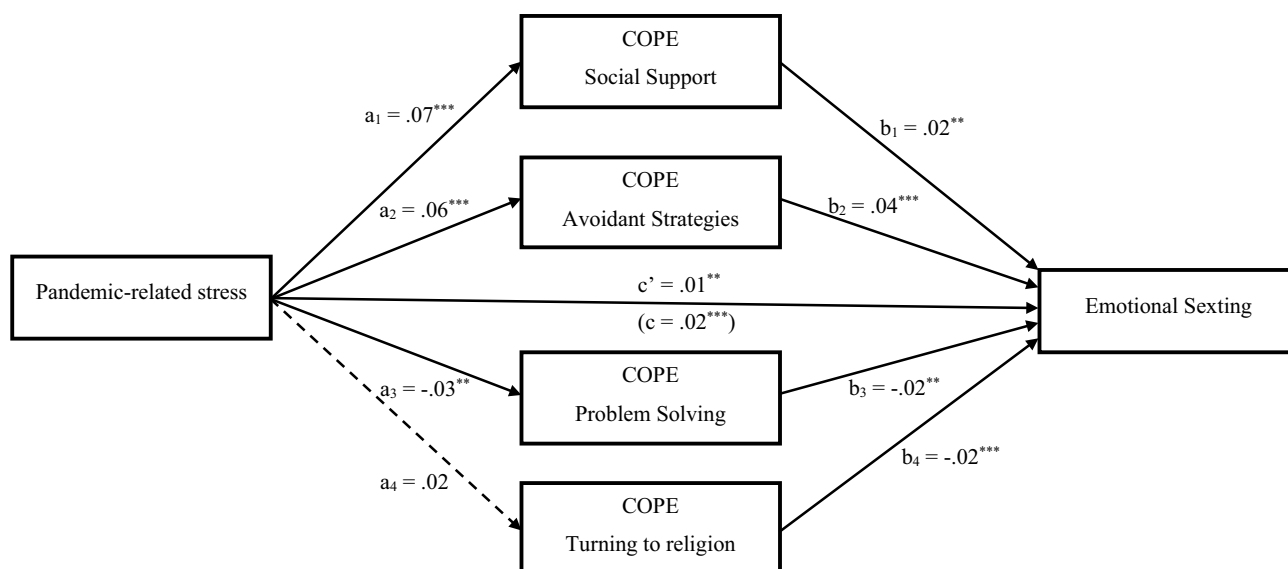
COPE
Social Support

$a_1 = .07^{***}$

$b_1 = .02^{**}$

COPE
Avoidant Strategies

$a_2 = .06^{***}$

$b_2 = .04^{***}$

Pandemic-related stress

$c' = .01^{**}$
$(c = .02^{***})$

Emotional Sexting

$a_3 = -.03^{**}$

COPE
Problem Solving

$b_3 = -.02^{**}$

$a_4 = .02$

$b_4 = -.02^{***}$

COPE
Turning to religion